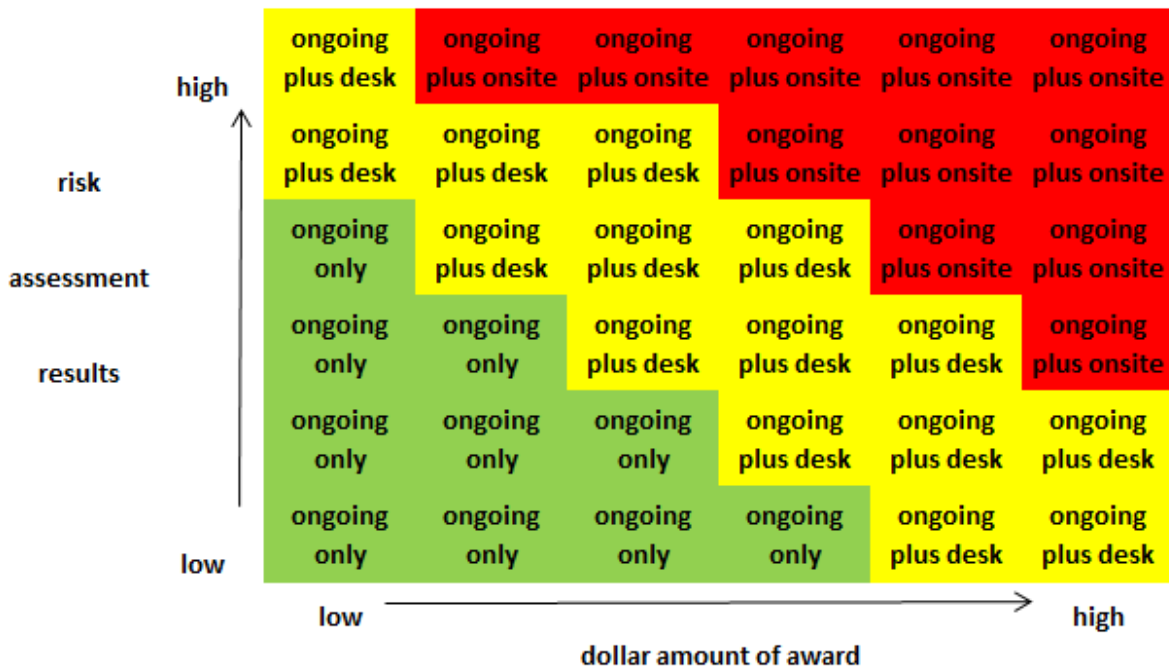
risk

assessment

results

high

low

| ongoing plus desk | ongoing plus onsite | ongoing plus onsite | ongoing plus onsite | ongoing plus onsite | ongoing plus onsite |
|---|---|---|---|---|---|
| ongoing plus desk | ongoing plus desk | ongoing plus desk | ongoing plus onsite | ongoing plus onsite | ongoing plus onsite |
| ongoing only | ongoing plus desk | ongoing plus desk | ongoing plus desk | ongoing plus onsite | ongoing plus onsite |
| ongoing only | ongoing only | ongoing plus desk | ongoing plus desk | ongoing plus desk | ongoing plus onsite |
| ongoing only | ongoing only | ongoing only | ongoing plus desk | ongoing plus desk | ongoing plus desk |
| ongoing only | ongoing only | ongoing only | ongoing only | ongoing plus desk | ongoing plus desk |

low

high

dollar amount of award